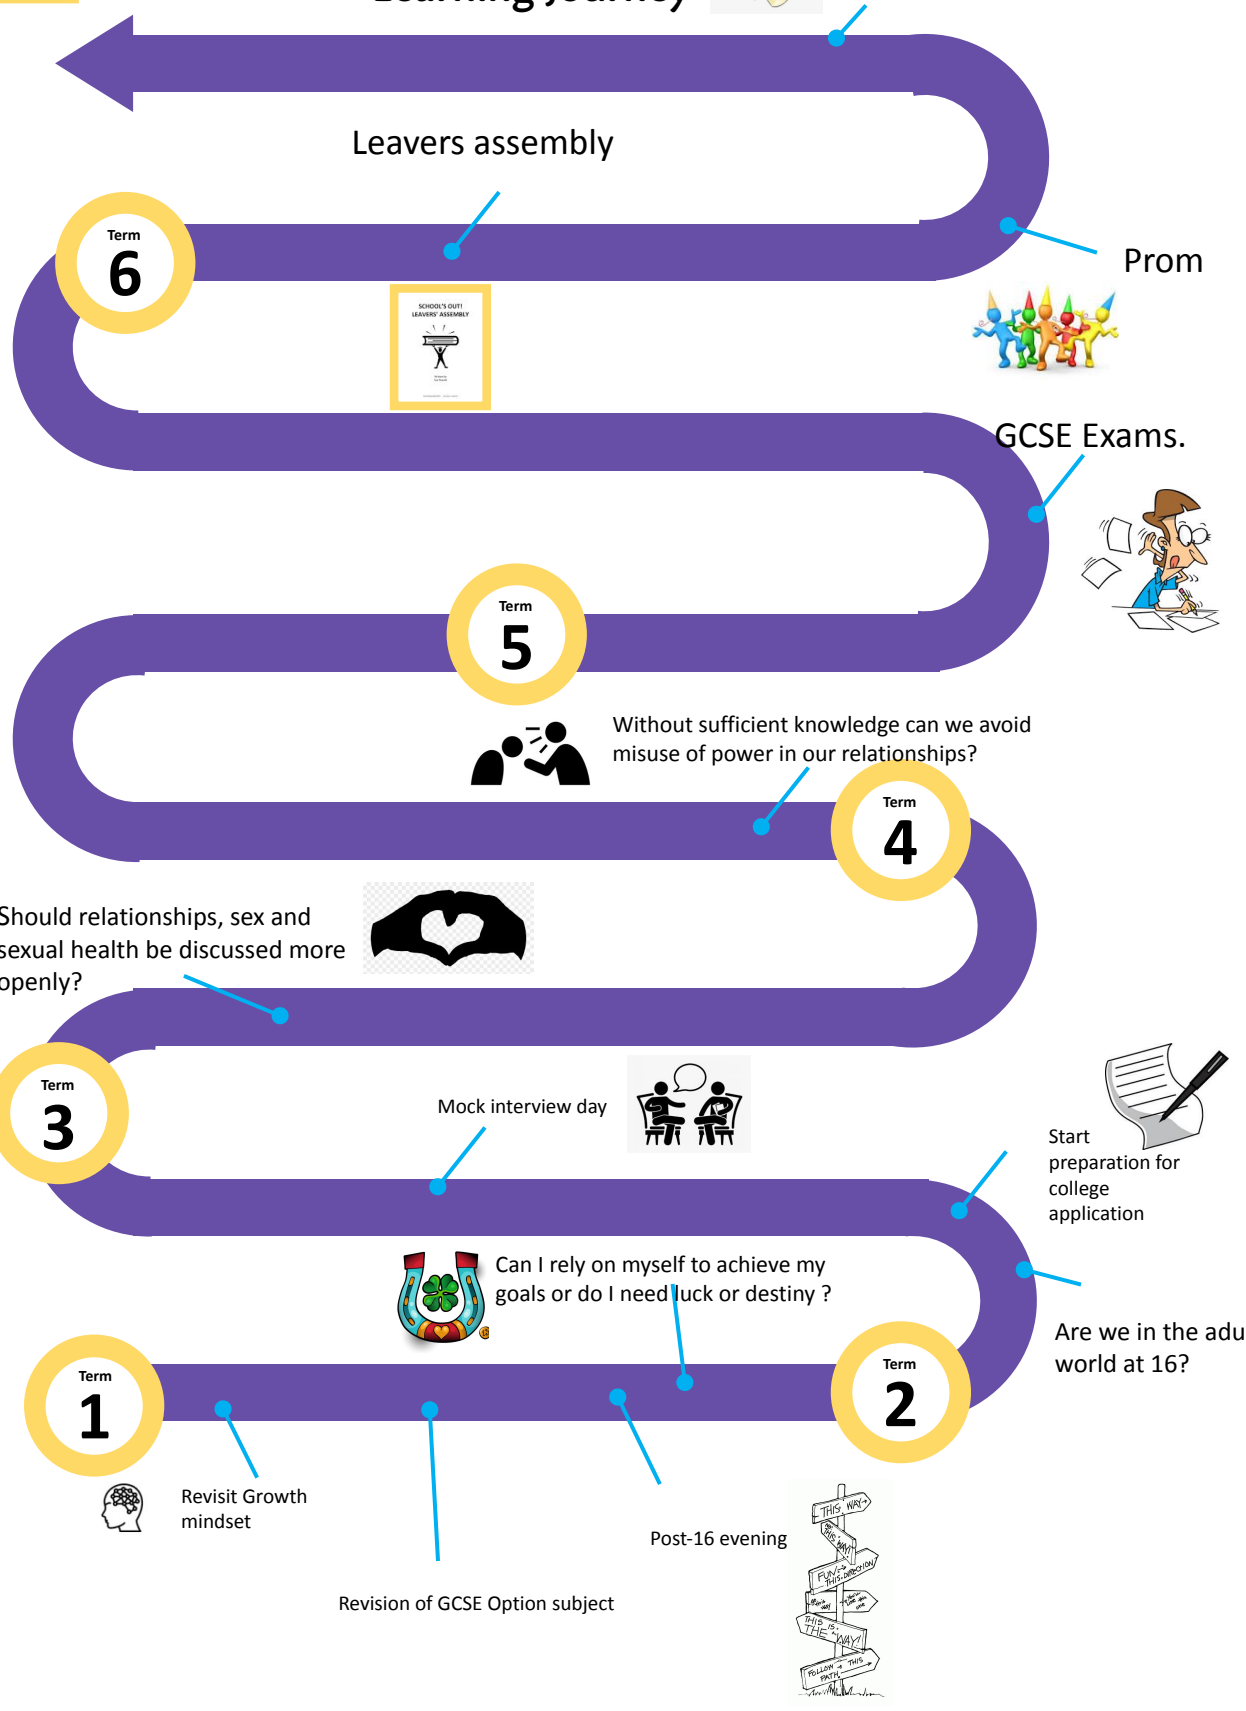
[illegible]

Leavers assembly

Term
6

SCHOOL'S OUT!
LEAVERS' ASSEMBLY

Prom

GCSE Exams.

Term
5

Without sufficient knowledge can we avoid misuse of power in our relationships?

Term
4

Should relationships, sex and sexual health be discussed more openly?

Term
3

Mock interview day

Start preparation for college application

Can I rely on myself to achieve my goals or do I need luck or destiny ?

Are we in the adu world at 16?

Term
1

Term
2

Revisit Growth mindset

Post-16 evening

Revision of GCSE Option subject

THIS WAY
THIS WAY
FUN THIS DIRECTION
THIS IS THE WAY!
FOLLOW THIS PATH